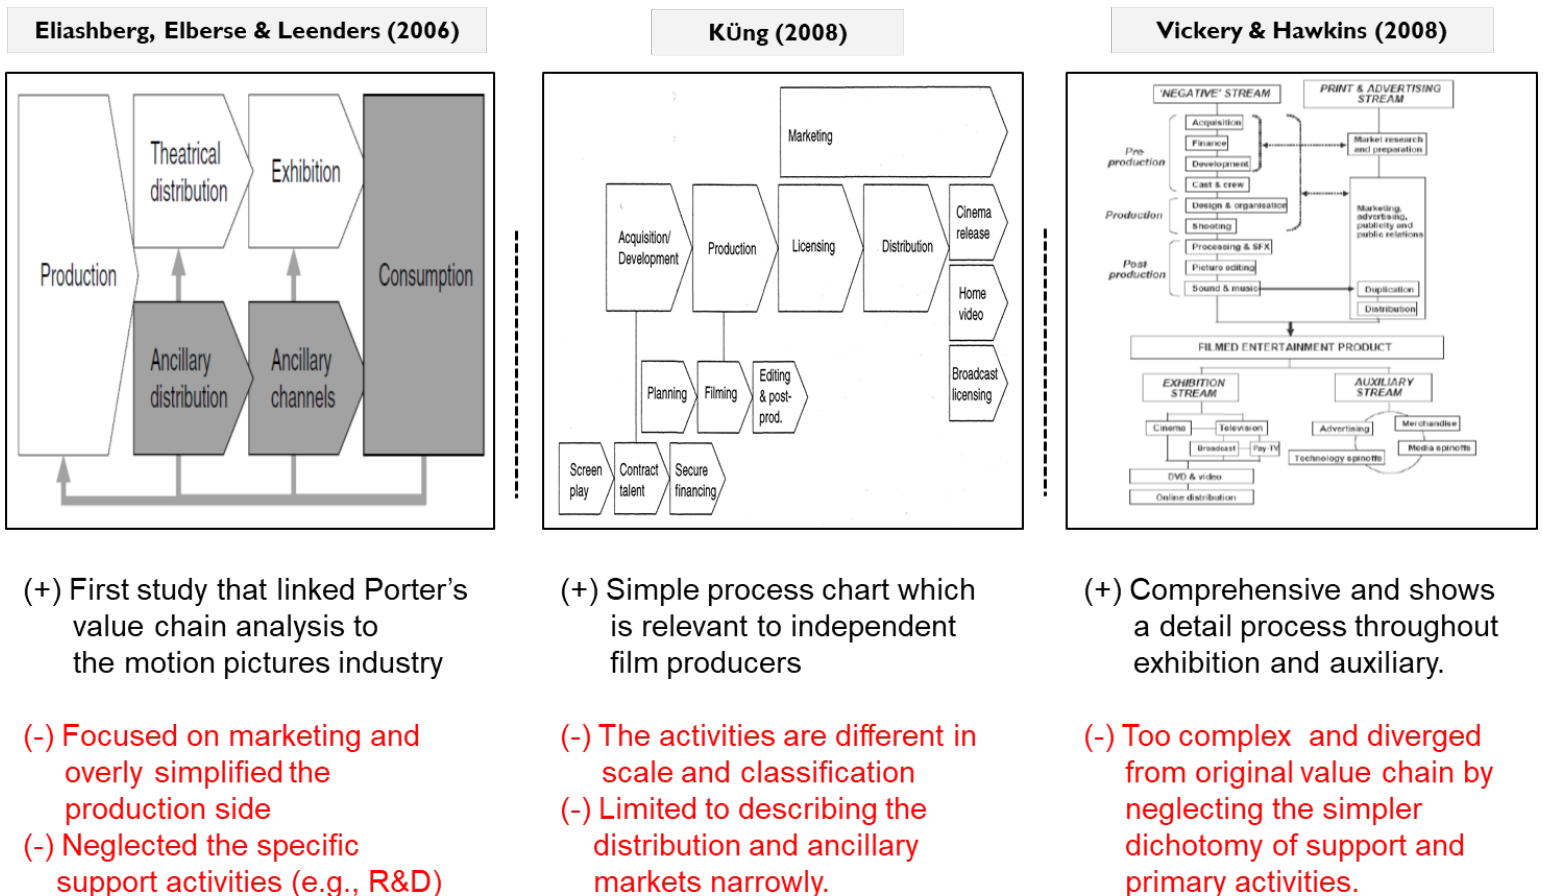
Eliashberg, Elberse & Leenders (2006)

Production

Theatrical distribution

Exhibition

Consumption

Ancillary distribution

Ancillary channels

(+) First study that linked Porter's value chain analysis to the motion pictures industry

(-) Focused on marketing and overly simplified the production side

(-) Neglected the specific support activities (e.g., R&D)

Küng (2008)

Marketing

Acquisition/ Development

Production

Licensing

Distribution

Cinema release

Home video

Broadcast licensing

Planning

Filming

Editing & post-prod.

Screen play

Contract talent

Secure financing

(+) Simple process chart which is relevant to independent film producers

(-) The activities are different in scale and classification

(-) Limited to describing the distribution and ancillary markets narrowly.

Vickery & Hawkins (2008)

'NEGATIVE' STREAM

PRINT & ADVERTISING STREAM

Pre-production

Acquisition

Finance

Development

Cast & crew

Market research and preparation

Production

Design & organisation

Shooting

Marketing, advertising, publicity and public relations

Post production

Processing & SFX

Picture editing

Sound & music

Duplication

Distribution

FILMED ENTERTAINMENT PRODUCT

EXHIBITION STREAM

AUXILIARY STREAM

Cinema

Television

Broadcast

Pay-TV

Advertising

Merchandise

Media spinoffs

Technology spinoffs

DVD & video

Online distribution

(+) Comprehensive and shows a detail process throughout exhibition and auxiliary.

(-) Too complex and diverged from original value chain by neglecting the simpler dichotomy of support and primary activities.